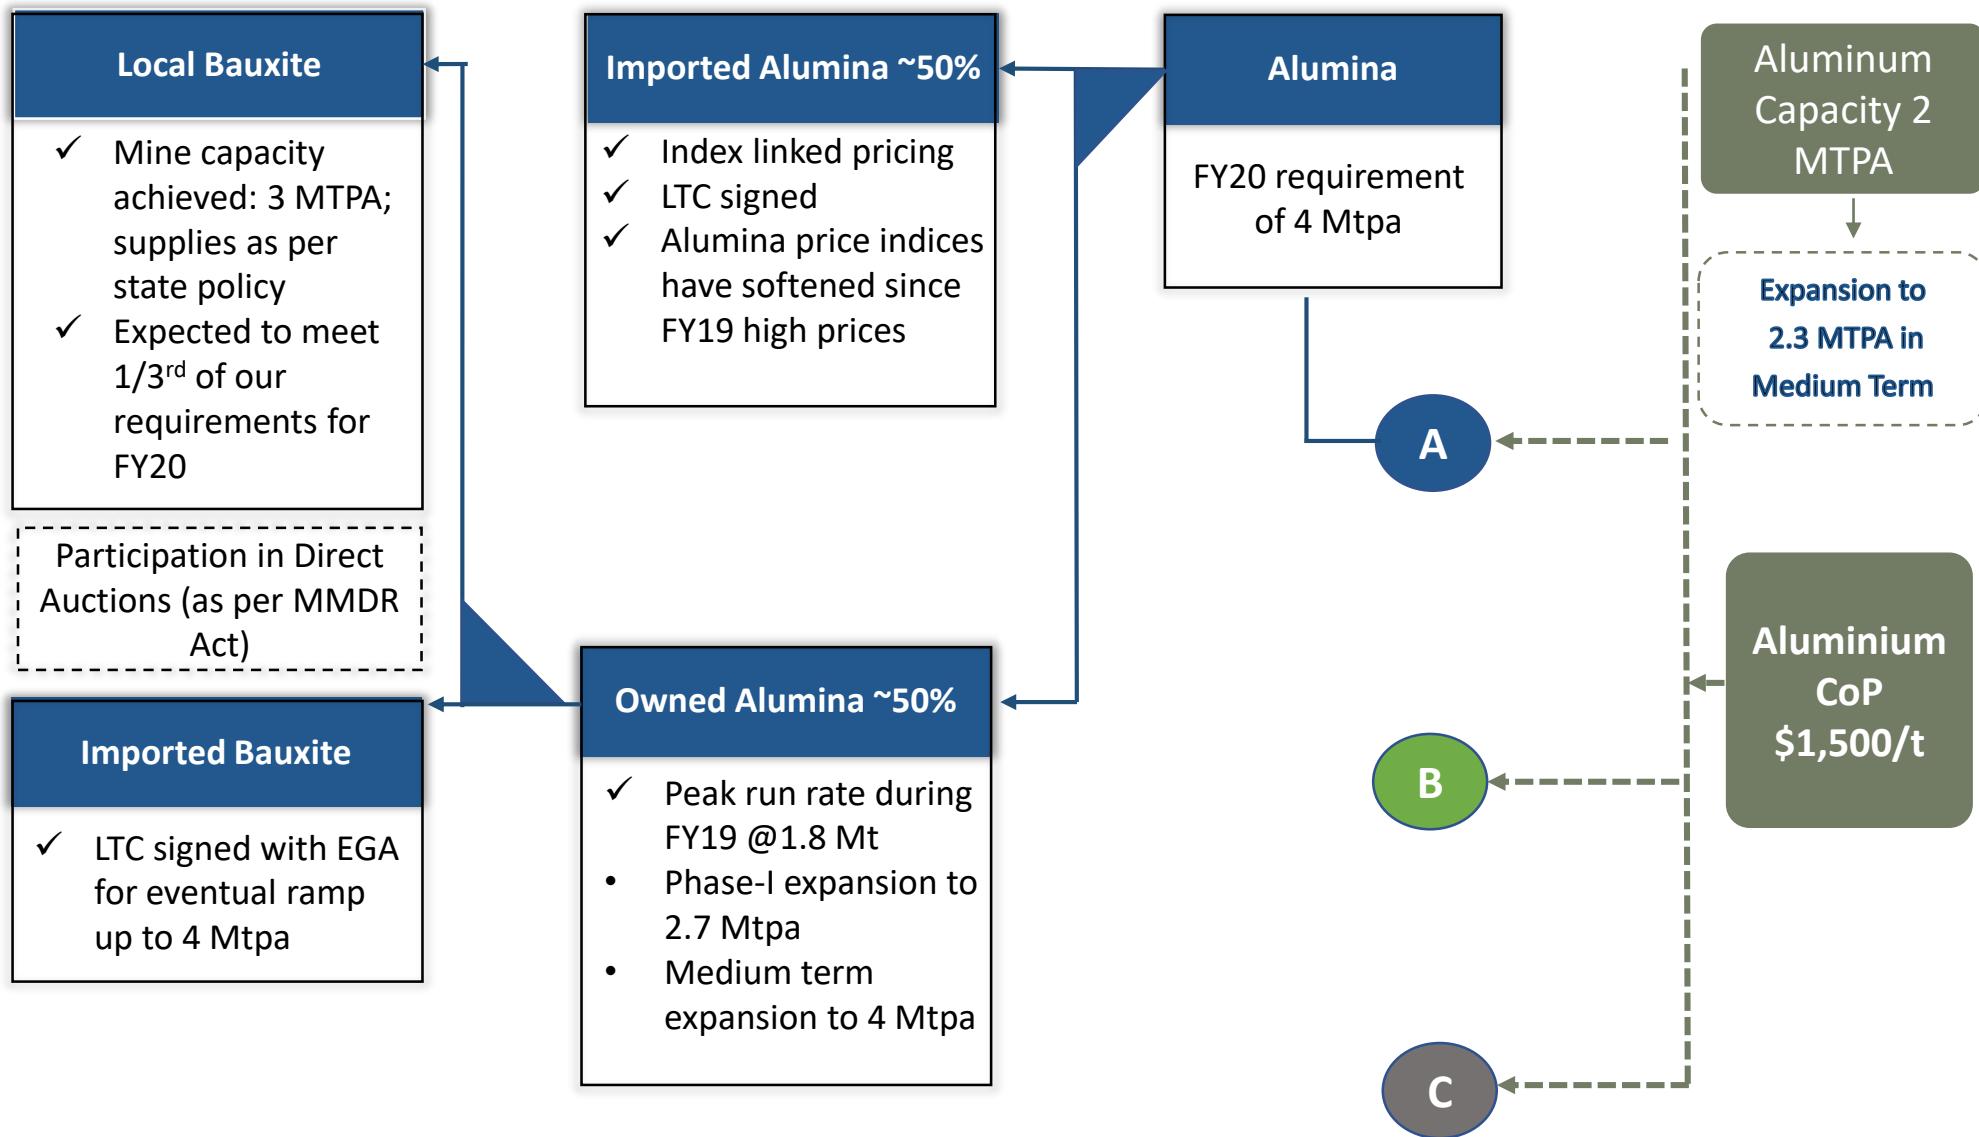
Local Bauxite

✓ Mine capacity achieved: 3 MTPA; supplies as per state policy
✓ Expected to meet 1/3$^{rd}$ of our requirements for FY20

Participation in Direct Auctions (as per MMDR Act)

Imported Bauxite

✓ LTC signed with EGA for eventual ramp up to 4 Mtpa

Imported Alumina ~50%

✓ Index linked pricing
✓ LTC signed
✓ Alumina price indices have softened since FY19 high prices

Owned Alumina ~50%

✓ Peak run rate during FY19 @1.8 Mt
• Phase-I expansion to 2.7 Mtpa
• Medium term expansion to 4 Mtpa

Alumina

FY20 requirement of 4 Mtpa

Aluminum Capacity 2 MTPA

Expansion to 2.3 MTPA in Medium Term

A

B

C

Aluminium CoP $1,500/t